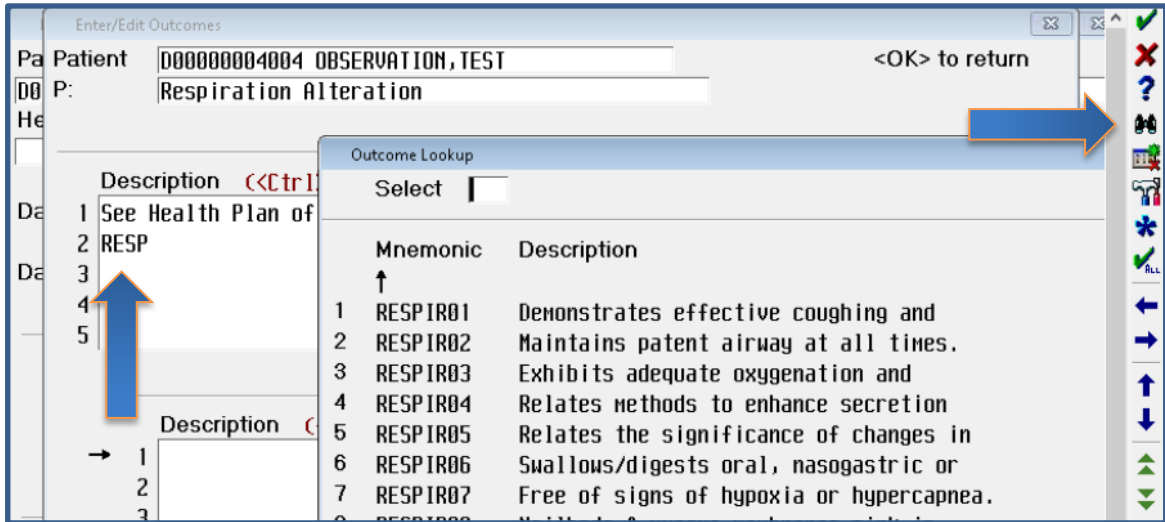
Enter/Edit Outcomes

Pa Patient D00000004004 OBSERVATION,TEST <OK> to return

D0 P: Respiration Alteration

He

Description <<Ctrl

Da 1 See Health Plan of

2 RESP

Da 3

4

5

Description (

1

2

3

Outcome Lookup

Select

Mnemonic Description

| | Mnemonic | Description |
|---|---|---|
| 1 | RESPIR01 | Demonstrates effective coughing and |
| 2 | RESPIR02 | Maintains patent airway at all times. |
| 3 | RESPIR03 | Exhibits adequate oxygenation and |
| 4 | RESPIR04 | Relates methods to enhance secretion |
| 5 | RESPIR05 | Relates the significance of changes in |
| 6 | RESPIR06 | Swallows/digests oral, nasogastric or |
| 7 | RESPIR07 | Free of signs of hypoxia or hypercapnea. |
| 8 | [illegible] | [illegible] |

ALL